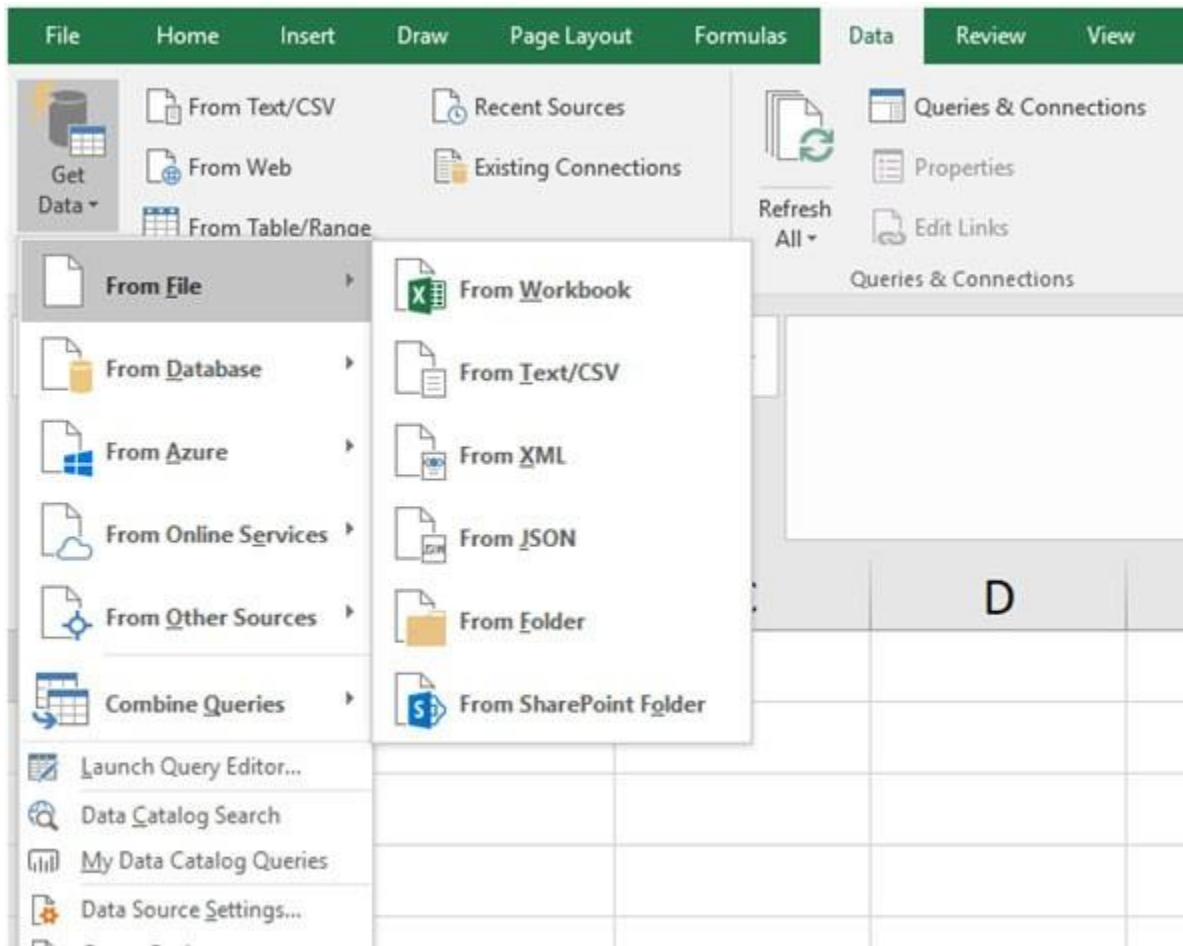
File Home Insert Draw Page Layout Formulas Data Review View

Get Data

From Text/CSV
From Web
From Table/Range

Recent Sources
Existing Connections

Refresh All

Queries & Connections
Properties
Edit Links
Queries & Connections

From File
From Database
From Azure
From Online Services
From Other Sources
Combine Queries
Launch Query Editor...
Data Catalog Search
My Data Catalog Queries
Data Source Settings...

From Workbook
From Text/CSV
From XML
From JSON
From Folder
From SharePoint Folder

D